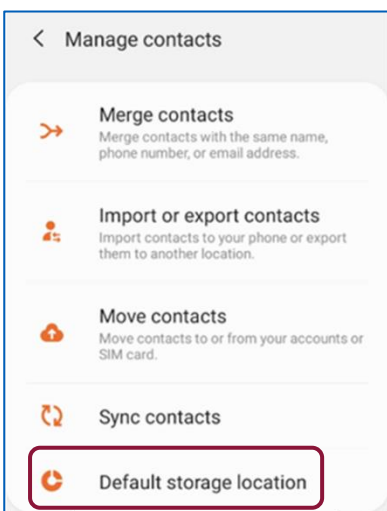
< Manage contacts

Merge contacts
Merge contacts with the same name, phone number, or email address.

Import or export contacts
Import contacts to your phone or export them to another location.

Move contacts
Move contacts to or from your accounts or SIM card.

Sync contacts

Default storage location